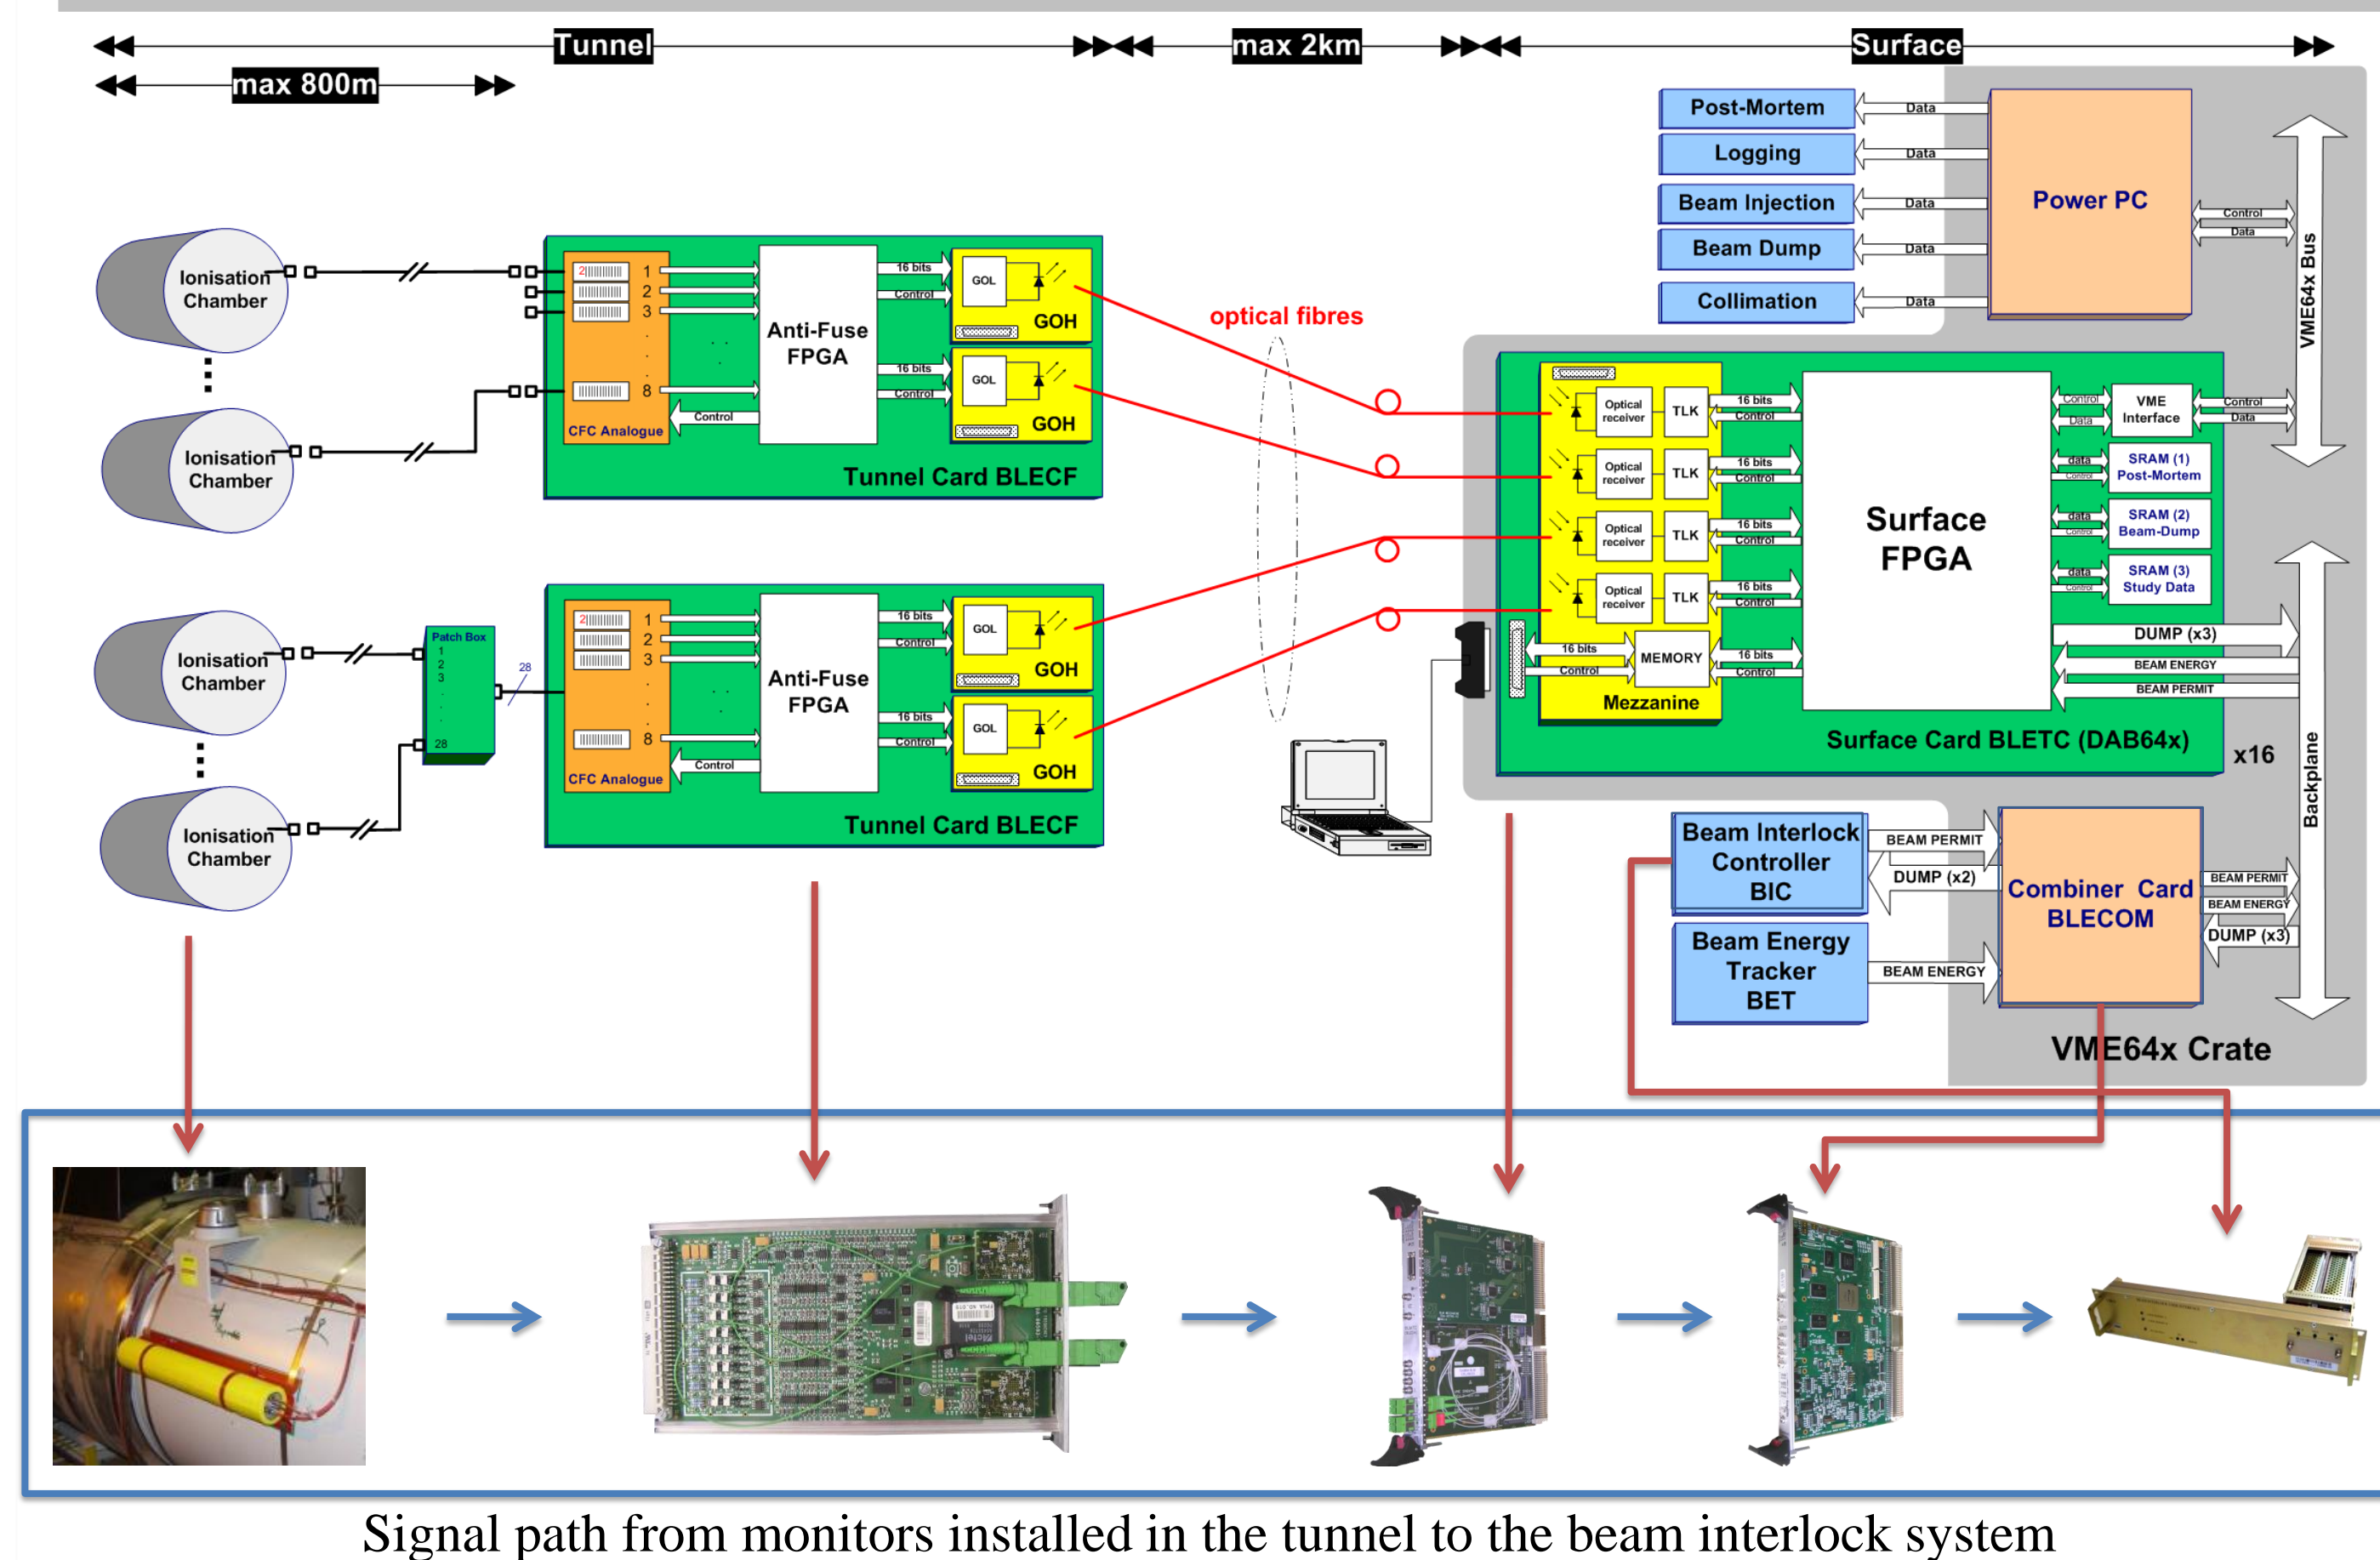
Tunnel
max 2km
Surface
max 800m

Post-Mortem
Logging
Beam Injection
Beam Dump
Collimation
Data
Data
Data
Data
Data
Power PC
Control
Data
VME64x Bus

Ionisation Chamber
Ionisation Chamber
2
1
2
3
8
CFC Analogue
Control
Anti-Fuse FPGA
16 bits
Control
16 bits
Control
GOL
GOH
GOL
GOH
Tunnel Card BLECF

optical fibres

Optical receiver
TLK
Optical receiver
TLK
Optical receiver
TLK
Optical receiver
TLK
16 bits
Control
16 bits
Control
16 bits
Control
16 bits
Control
16 bits
Control
MEMORY
16 bits
Control
Mezzanine
Surface FPGA
Control
Data
VME Interface
Control
Data
data
Control
SRAM (1) Post-Mortem
data
Control
SRAM (2) Beam-Dump
data
Control
SRAM (3) Study Data
DUMP (x3)
BEAM ENERGY
BEAM PERMIT
Surface Card BLETC (DAB64x)
x16
Backplane

Ionisation Chamber
Ionisation Chamber
Patch Box
1
2
3
28
28
2
1
2
3
8
CFC Analogue
Control
Anti-Fuse FPGA
16 bits
Control
16 bits
Control
GOL
GOH
GOL
GOH
Tunnel Card BLECF

Beam Interlock Controller BIC
Beam Energy Tracker BET
BEAM PERMIT
DUMP (x2)
BEAM ENERGY
Combiner Card BLECOM
BEAM PERMIT
BEAM ENERGY
DUMP (x3)
VME64x Crate

Signal path from monitors installed in the tunnel to the beam interlock system